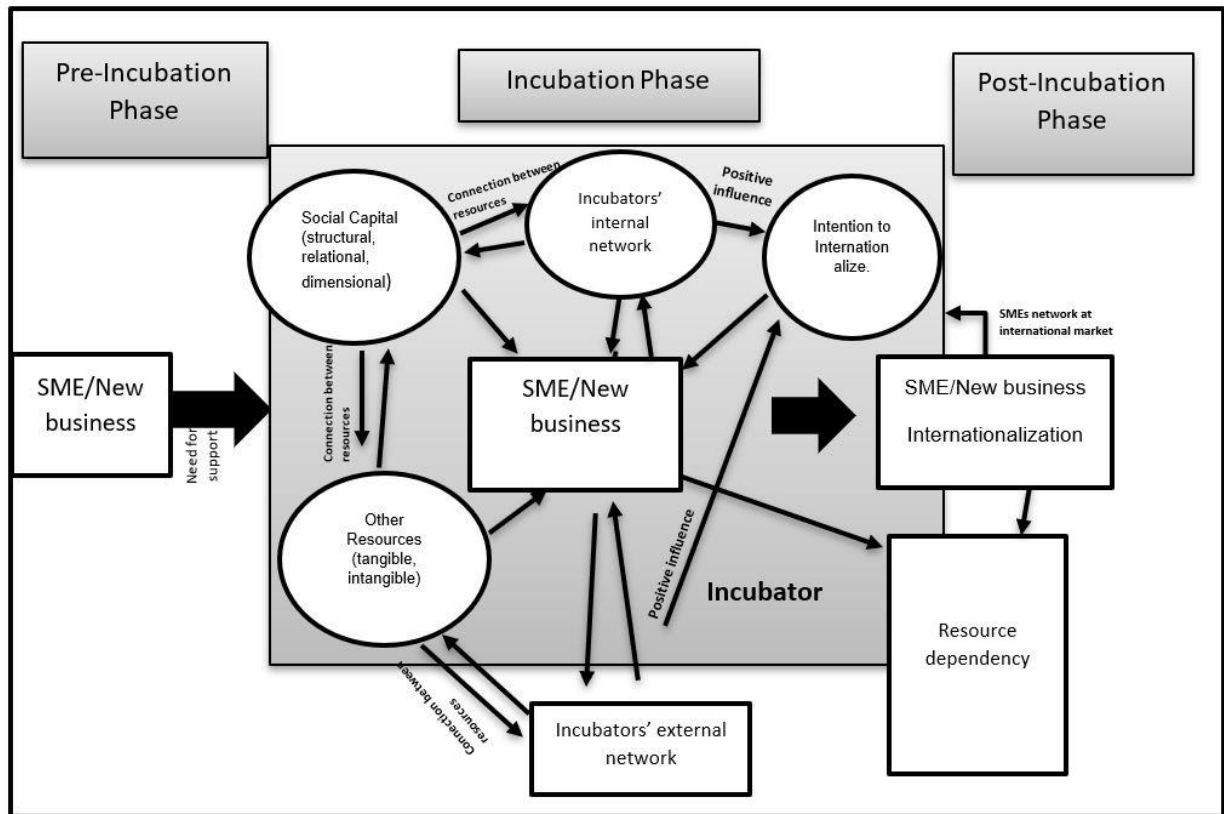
Pre-Incubation Phase

Incubation Phase

Post-Incubation Phase

Social Capital (structural, relational, dimensional)

Connection between resources

Incubators' internal network

Positive influence

Intention to Internation alize.

SMEs network at international market

SME/New business

Need for support

Connection between resources

SME/New business

SME/New business Internationalization

Other Resources (tangible, intangible)

Positive influence

Incubator

Resource dependency

Connection between resources

Incubators' external network